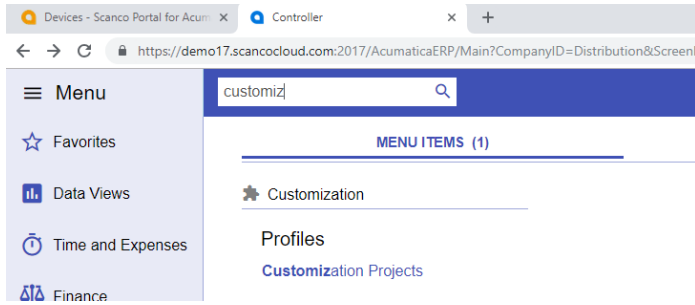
Devices - Scanco Portal for Acum ×
Controller ×
+
https://demo17.scancocloud.com:2017/AcumaticaERP/Main?CompanyID=Distribution&ScreenI

Menu
customiz
MENU ITEMS (1)
Favorites
Data Views
Time and Expenses
Finance
Customization
Profiles
Customization Projects